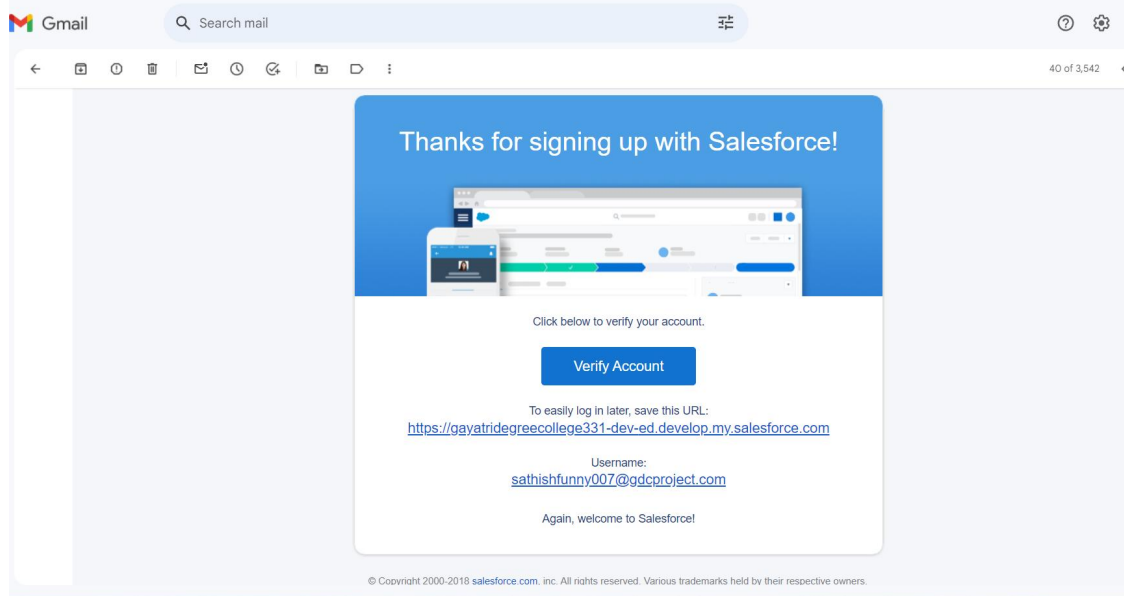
Gmail

Search mail

40 of 3,542

Thanks for signing up with Salesforce!

Click below to verify your account.

Verify Account

To easily log in later, save this URL:
https://gayatridegreecollege331-dev-ed.develop.my.salesforce.com

Username:
sathishfunny007@gdcproject.com

Again, welcome to Salesforce!

© Copyright 2000-2018 salesforce.com, inc. All rights reserved. Various trademarks held by their respective owners.